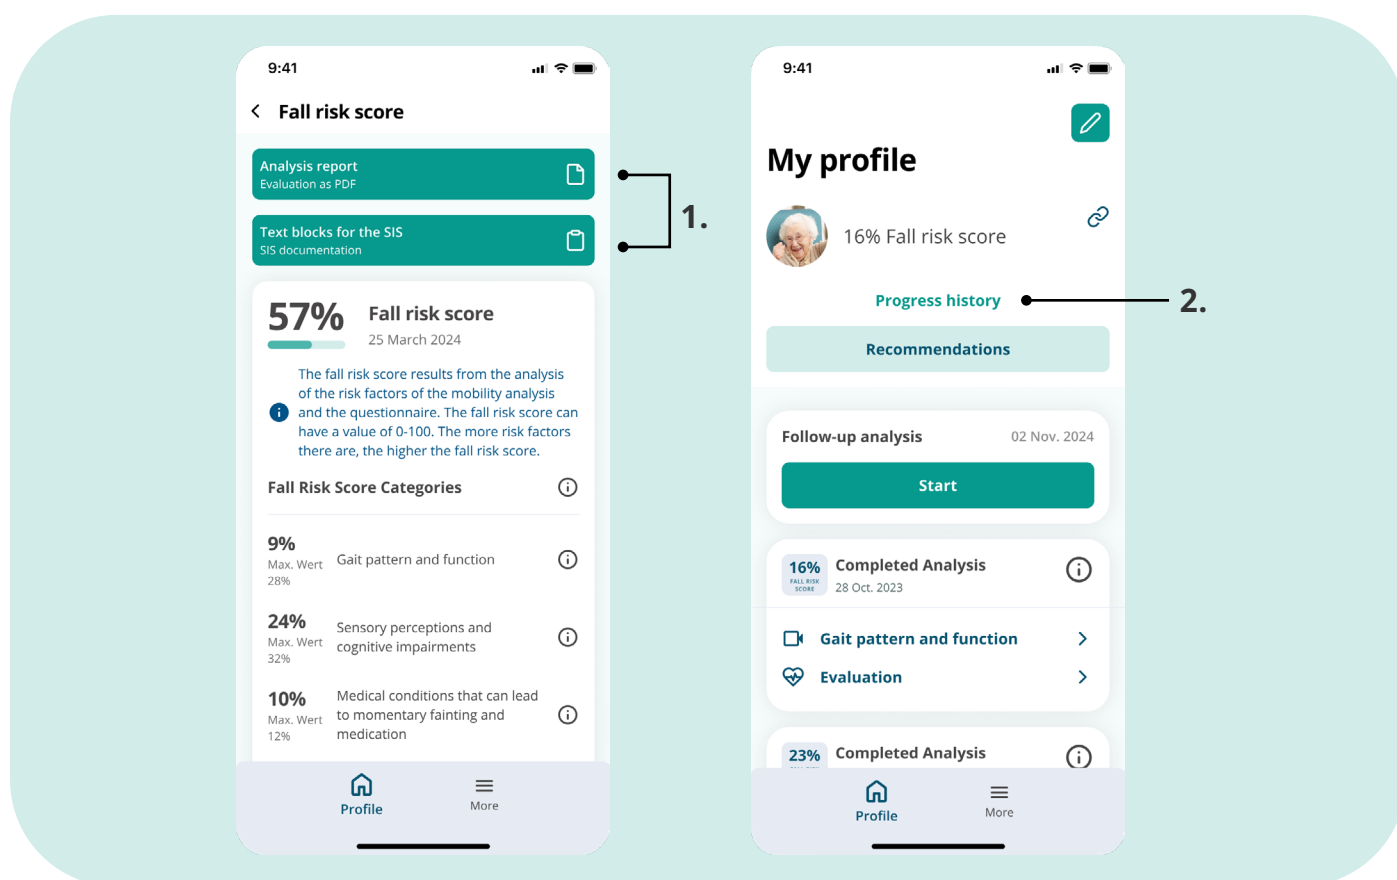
9:41

Fall risk score

Analysis report
Evaluation as PDF

Text blocks for the SIS
SIS documentation

1.

57%

Fall risk score
25 March 2024

The fall risk score results from the analysis of the risk factors of the mobility analysis and the questionnaire. The fall risk score can have a value of 0-100. The more risk factors there are, the higher the fall risk score.

Fall Risk Score Categories

9%
Max. Wert
28%
Gait pattern and function

24%
Max. Wert
32%
Sensory perceptions and cognitive impairments

10%
Max. Wert
12%
Medical conditions that can lead to momentary fainting and medication

Profile
More

9:41

My profile

16% Fall risk score

Progress history

2.

Recommendations

Follow-up analysis
02 Nov. 2024

Start

16%
FALL RISK SCORE
Completed Analysis
28 Oct. 2023

Gait pattern and function

Evaluation

23%
Completed Analysis

Profile
More